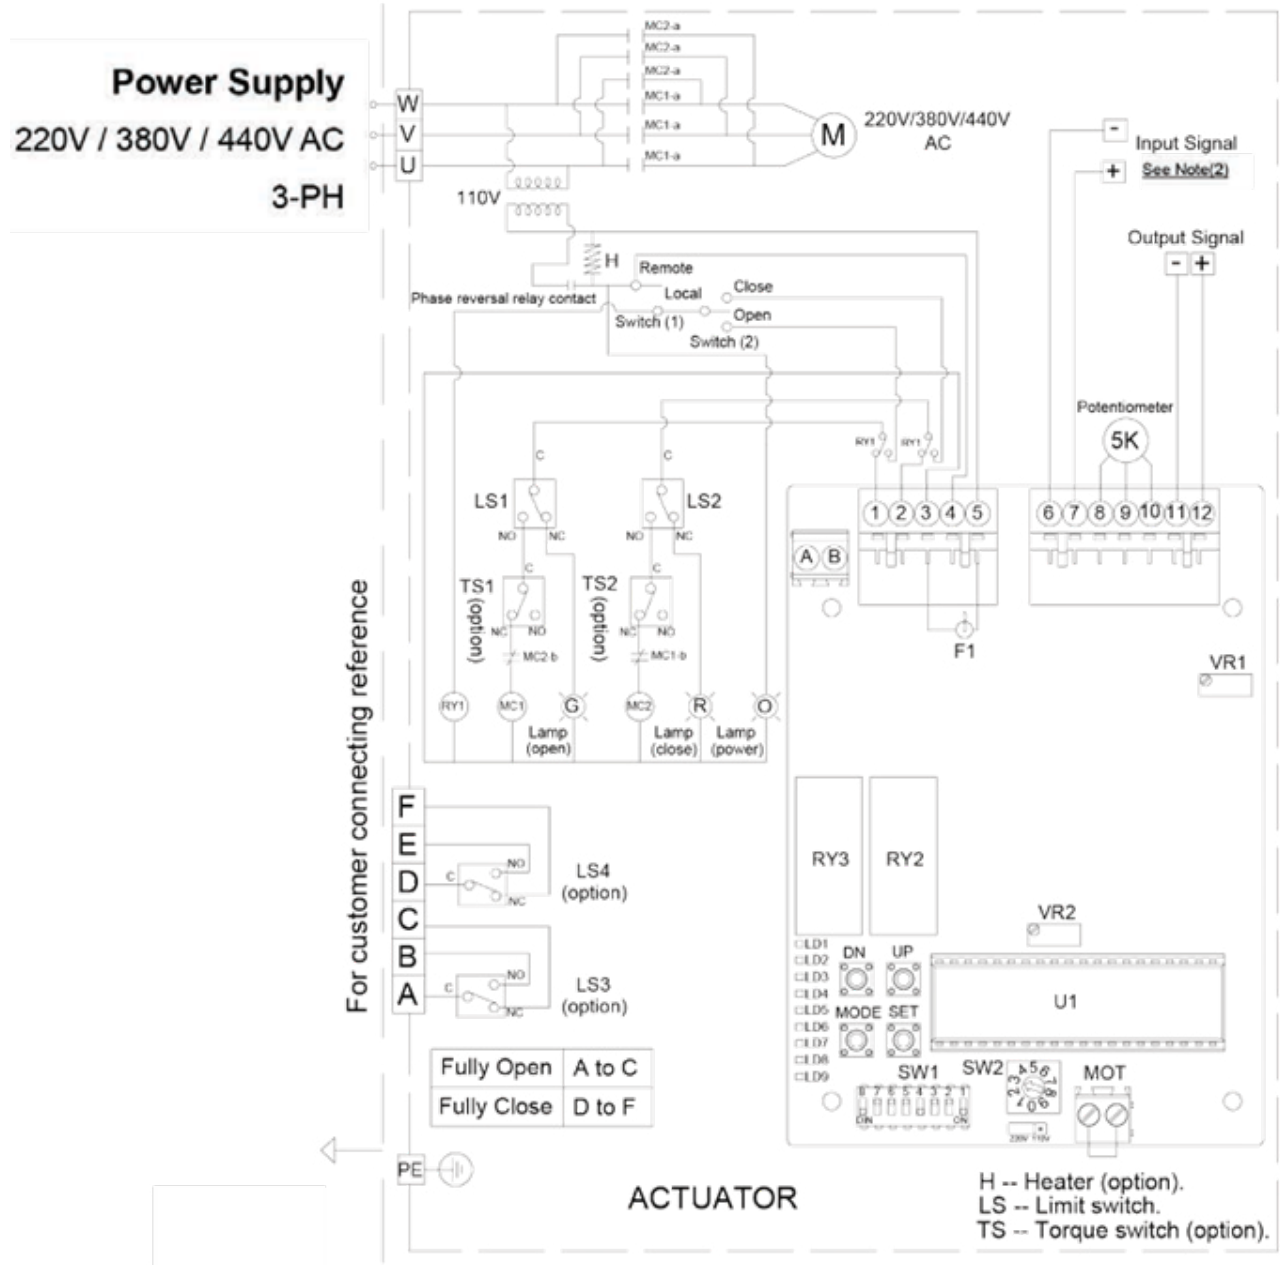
Power Supply
220V / 380V / 440V AC
3-PH

W
V
U

MC2-a
MC2-a
MC2-a
MC1-a
MC1-a
MC1-a

M
220V/380V/440V AC

110V

H
Remote
Local
Close
Open
Phase reversal relay contact
Switch (1)
Switch (2)

-
Input Signal
+
See Note(2)

Output Signal
- +

Potentiometer
5K

RY1 RY1

C
LS1
NO NC
C
LS2
NO NC

C
TS1 (option)
NC NO
MC2-b

TS2 (option)
C
NC NO
MC1-b

RY1 MC1 G MC2 R O
Lamp (open)
Lamp (close)
Lamp (power)

1 2 3 4 5
6 7 8 9 10 11 12
A B
F1
VR1

For customer connecting reference

F
E
D
C
B
A

NO
C
NC
LS4 (option)

NO
C
NC
LS3 (option)

| Fully Open | A to C |
|---|---|
| Fully Close | D to F |

RY3
RY2
VR2
LD1
LD2
LD3
LD4
LD5
LD6
LD7
LD8
LD9
DN
UP
MODE
SET
U1
SW1
SW2
MOT
8 7 6 5 4 3 2 1
DN ON
220V 110V

PE

ACTUATOR

H -- Heater (option).
LS -- Limit switch.
TS -- Torque switch (option).